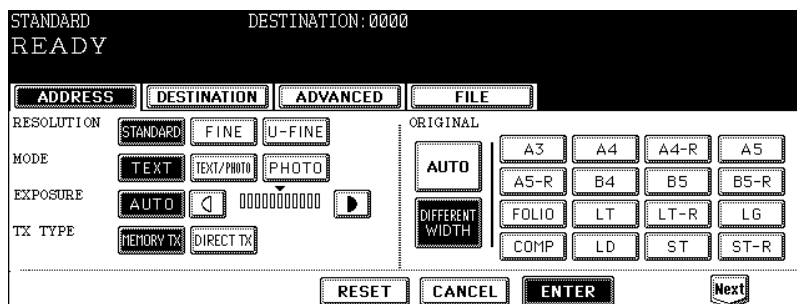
STANDARD DESTINATION: 0000
READY

ADDRESS DESTINATION ADVANCED FILE

RESOLUTION STANDARD FINE U-FINE
MODE TEXT TEXT/PHOTO PHOTO
EXPOSURE AUTO
TX TYPE MEMORY TX DIRECT TX

ORIGINAL
AUTO
DIFFERENT WIDTH

| A3 | A4 | A4-R | A5 |
|---|---|---|---|
| A5-R | B4 | B5 | B5-R |
| FOLIO | LT | LT-R | LG |
| COMP | LD | ST | ST-R |

RESET CANCEL ENTER Next